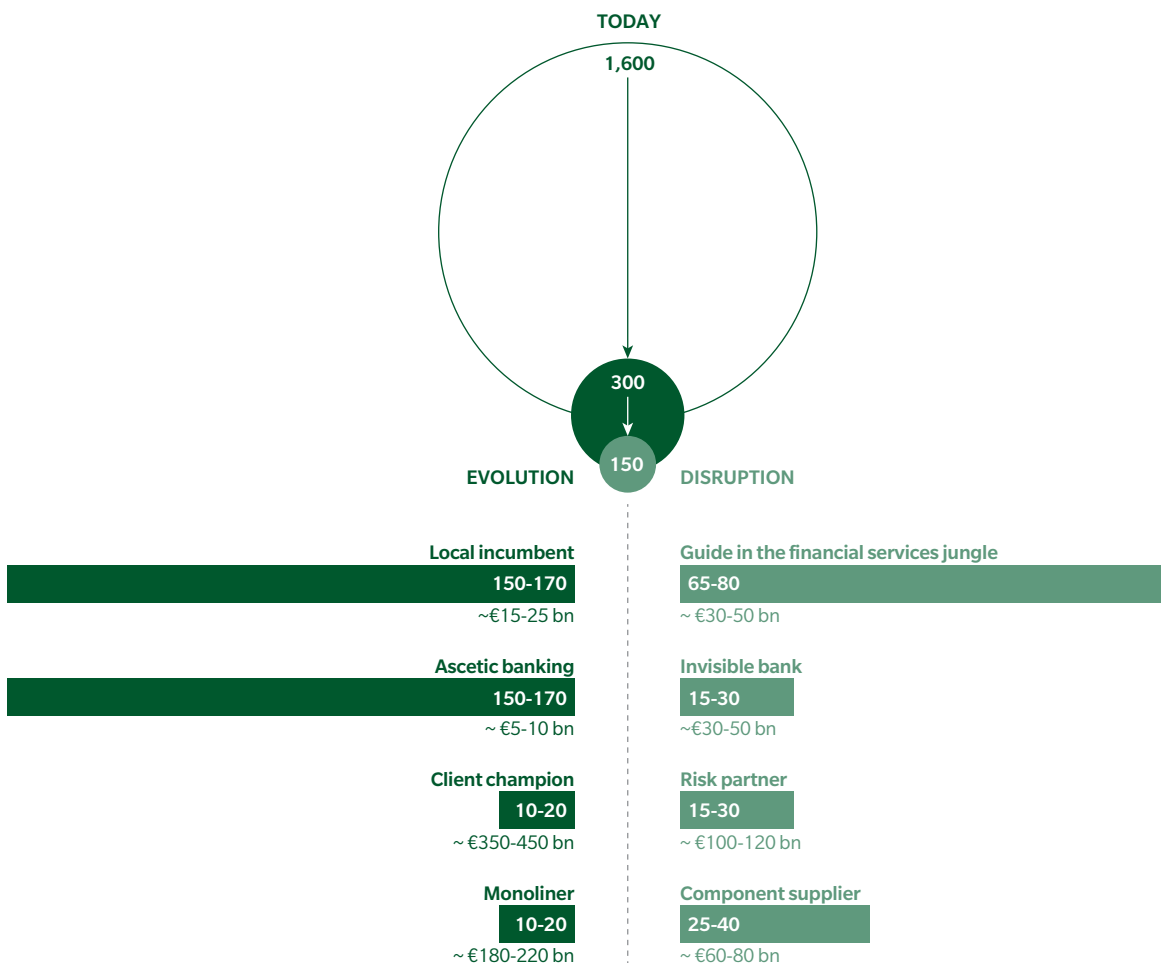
TODAY

1,600

300

150

EVOLUTION

DISRUPTION

Local incumbent
150-170
~€15-25 bn

Ascetic banking
150-170
~ €5-10 bn

Client champion
10-20
~ €350-450 bn

Monoliner
10-20
~ €180-220 bn

Guide in the financial services jungle
65-80
~ €30-50 bn

Invisible bank
15-30
~€30-50 bn

Risk partner
15-30
~ €100-120 bn

Component supplier
25-40
~ €60-80 bn